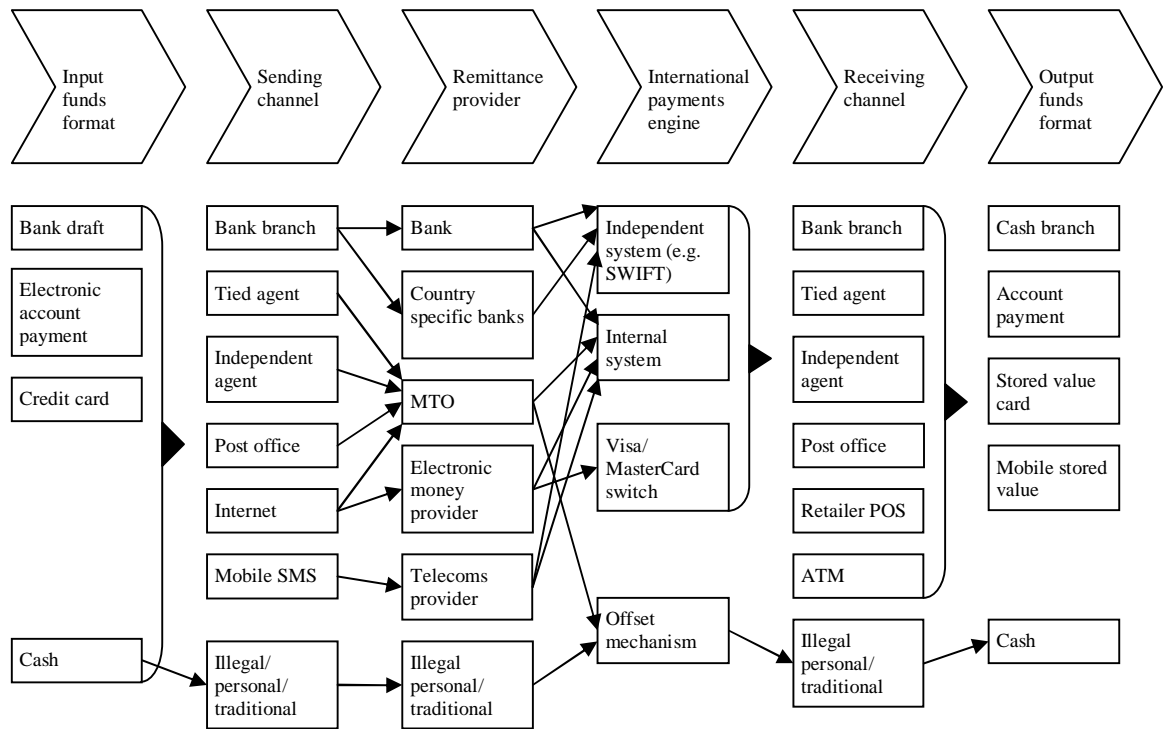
Input funds format

Sending channel

Remittance provider

International payments engine

Receiving channel

Output funds format

Bank draft

Electronic account payment

Credit card

Cash

Bank branch

Tied agent

Independent agent

Post office

Internet

Mobile SMS

Illegal/ personal/ traditional

Bank

Country specific banks

MTO

Electronic money provider

Telecoms provider

Illegal personal/ traditional

Independent system (e.g. SWIFT)

Internal system

Visa/ MasterCard switch

Offset mechanism

Bank branch

Tied agent

Independent agent

Post office

Retailer POS

ATM

Illegal personal/ traditional

Cash branch

Account payment

Stored value card

Mobile stored value

Cash